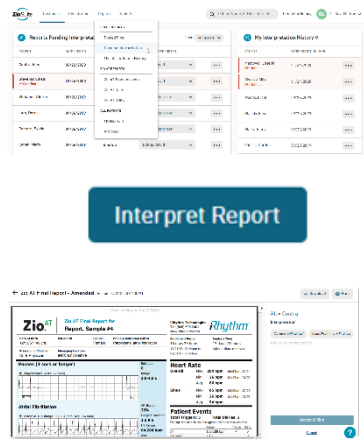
Zio

Reports Pending Interpretation

My Interpretation History

Interpret Report

Zio AT Final Report - Amended

Zio AT

Zio AT Final Report for Report, Sample #4

iRhythm

Heart Rate

Patient Events

Atrial Fibrillation

Add Comment

Interpret Report